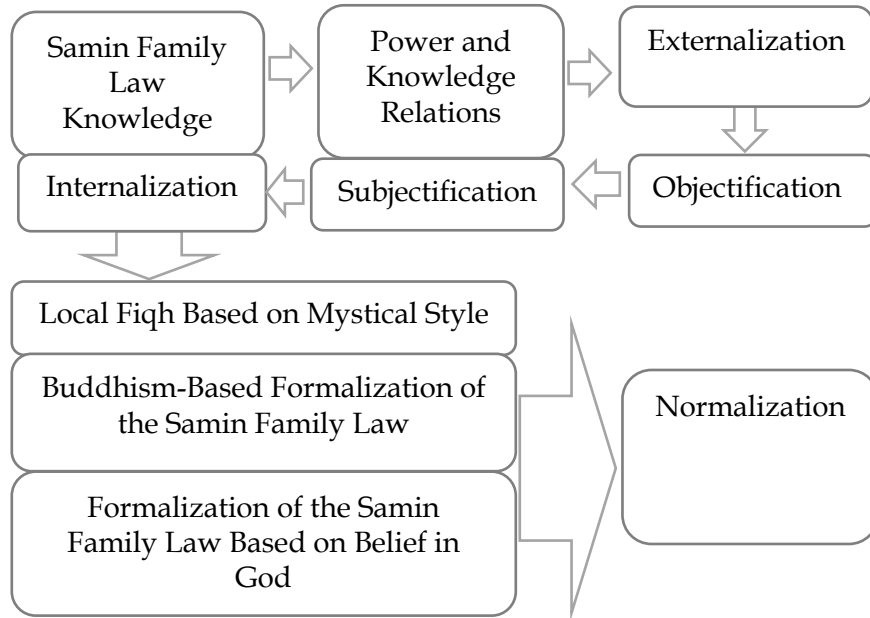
Samin Family Law Knowledge

Power and Knowledge Relations

Externalization

Objectification

Subjectification

Internalization

Local Fiqh Based on Mystical Style

Buddhism-Based Formalization of the Samin Family Law

Formalization of the Samin Family Law Based on Belief in God

Normalization